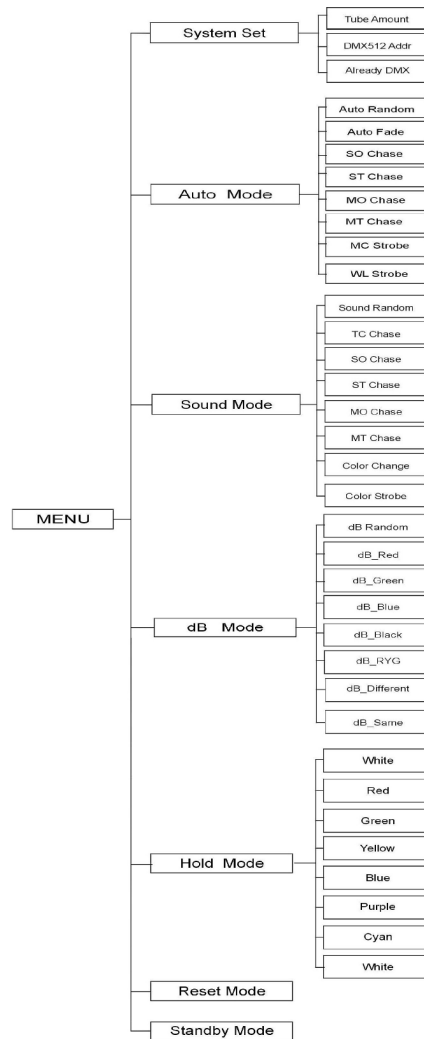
MENU

System Set
Tube Amount
DMX512 Addr
Already DMX

Auto Mode
Auto Random
Auto Fade
SO Chase
ST Chase
MO Chase
MT Chase
MC Strobe
WL Strobe

Sound Mode
Sound Random
TC Chase
SO Chase
ST Chase
MO Chase
MT Chase
Color Change
Color Strobe

dB Mode
dB Random
dB_Red
dB_Green
dB_Blue
dB_Black
dB_RYG
dB_Different
dB_Same

Hold Mode
White
Red
Green
Yellow
Blue
Purple
Cyan
White

Reset Mode

Standby Mode